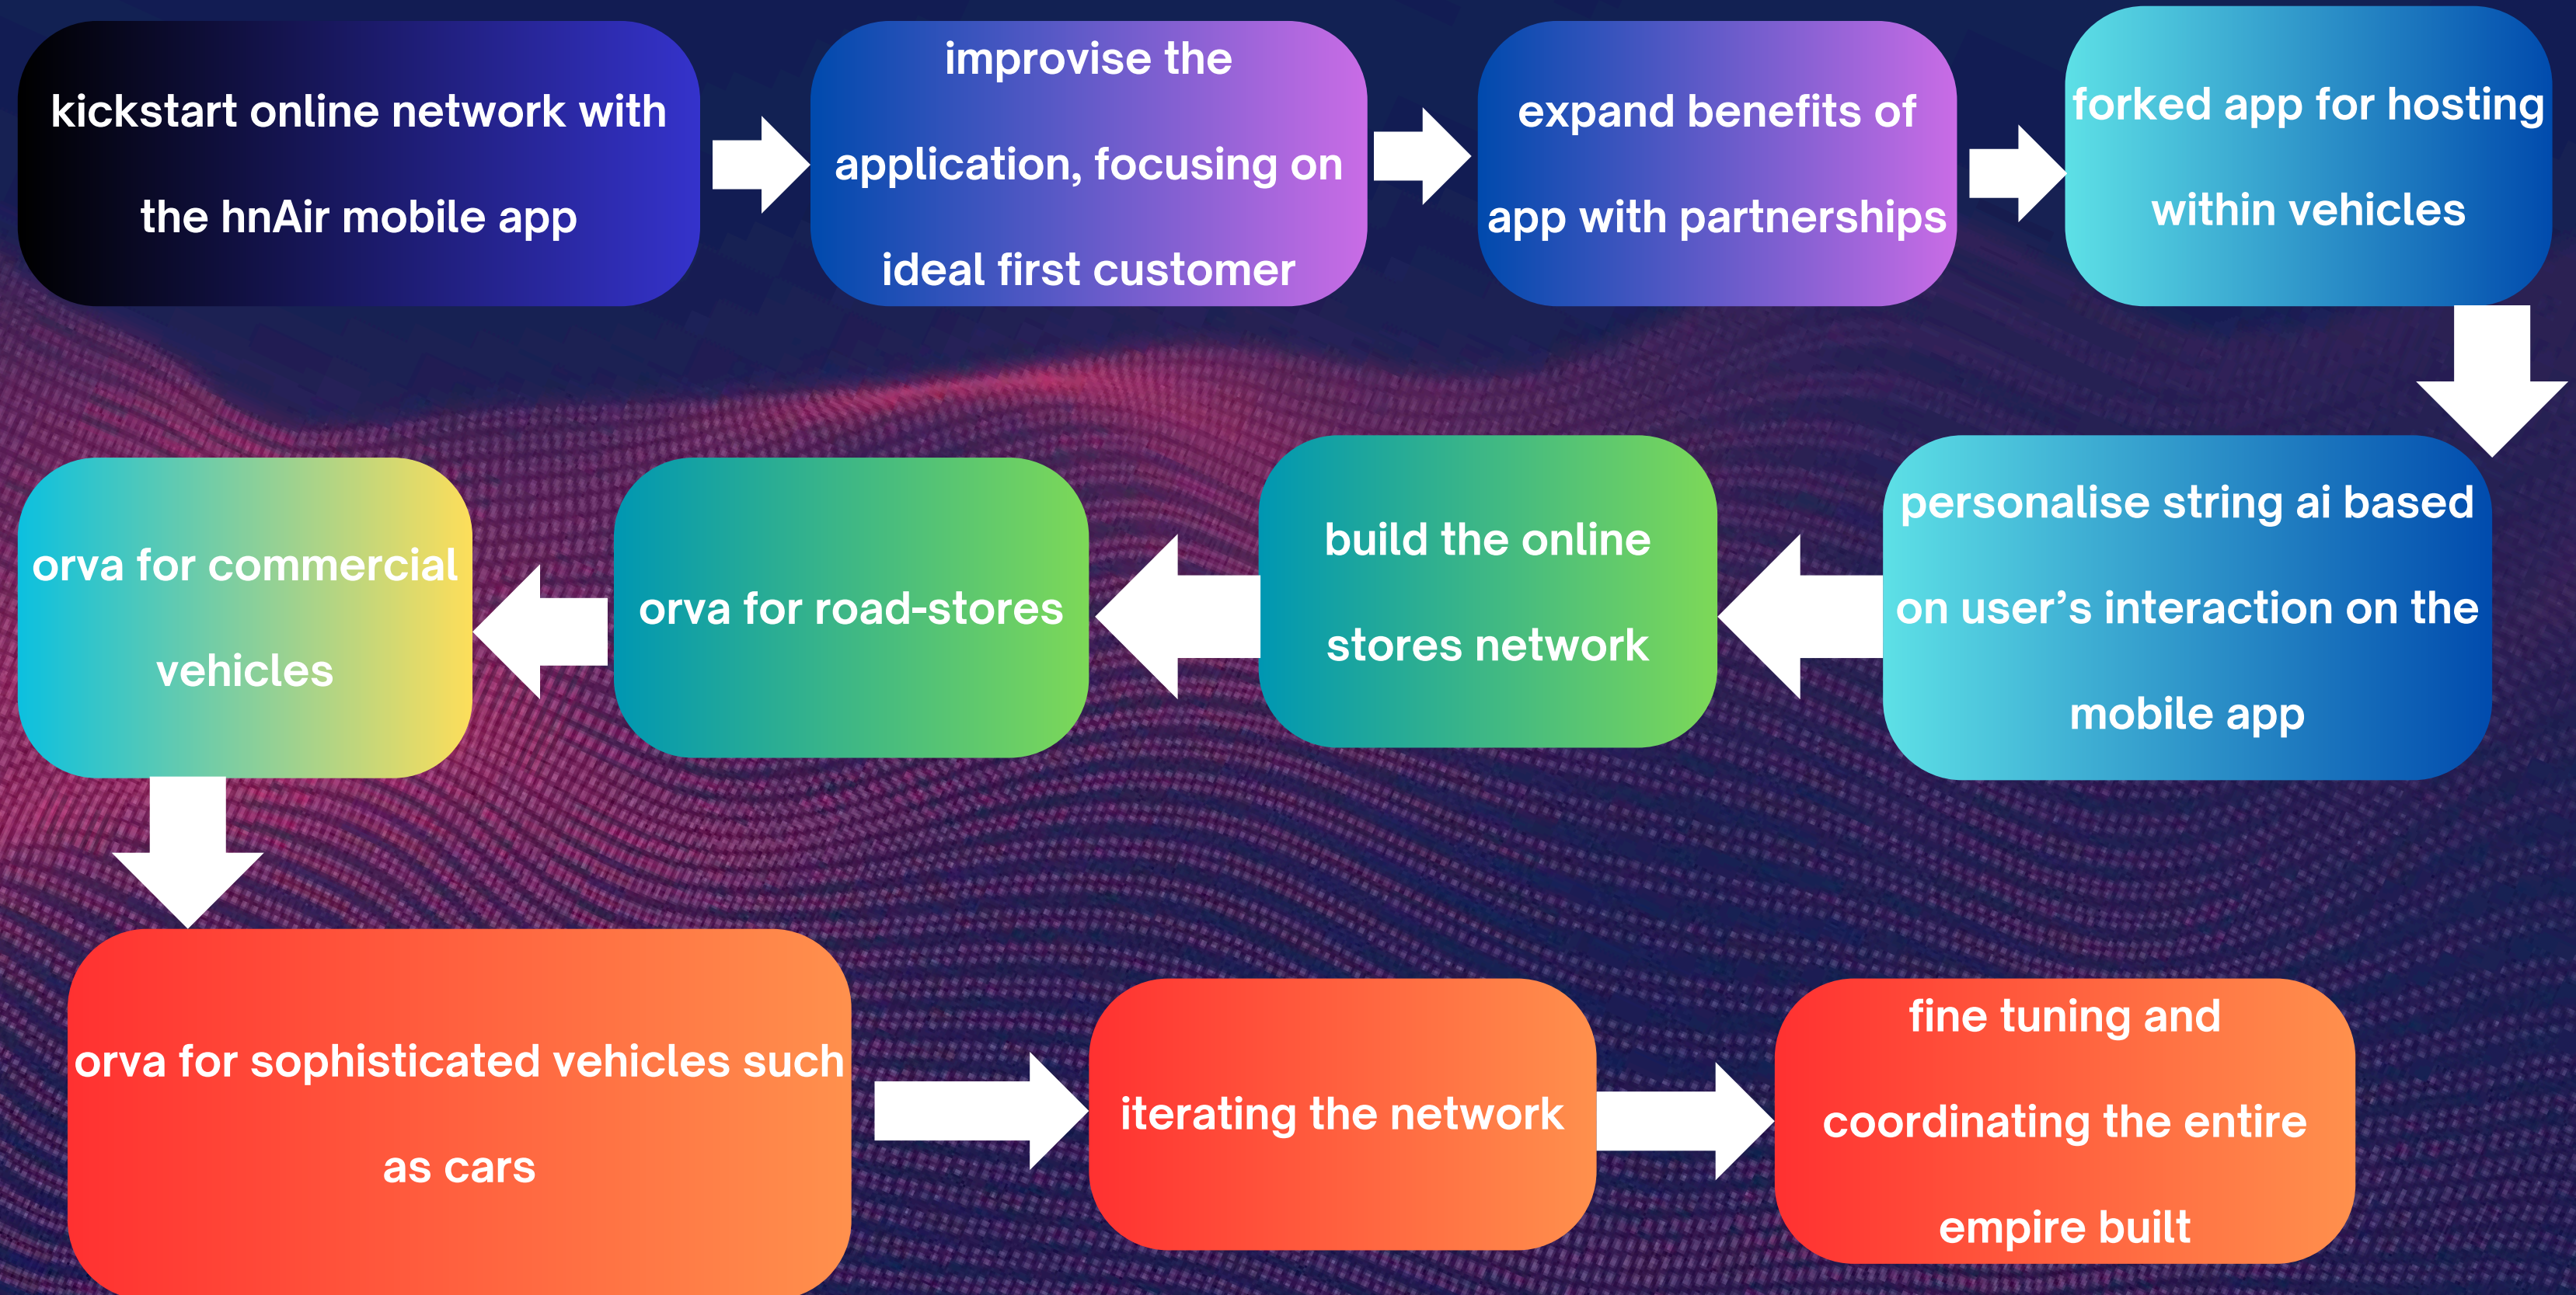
kickstart online network with the hnAir mobile app

improvise the application, focusing on ideal first customer

expand benefits of app with partnerships

forked app for hosting within vehicles

personalise string ai based on user’s interaction on the mobile app

build the online stores network

orva for road-stores

orva for commercial vehicles

orva for sophisticated vehicles such as cars

iterating the network

fine tuning and coordinating the entire empire built